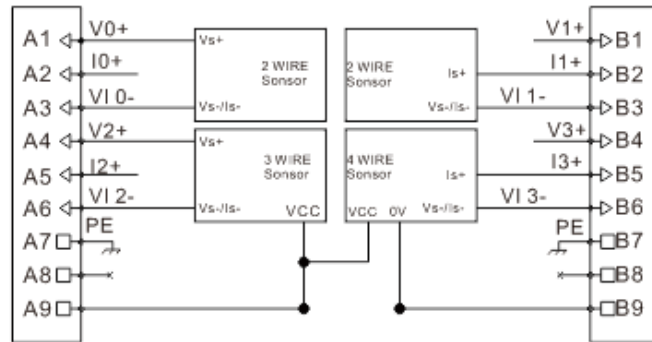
A1
A2
A3
A4
A5
A6
A7
A8
A9

V0+
I0+
VI 0-
V2+
I2+
VI 2-
PE

Vs+
2 WIRE
Sensor
Vs-/Is-

Vs+
3 WIRE
Sensor
Vs-/Is-
VCC

2 WIRE
Sensor
Is+
Vs-/Is-

4 WIRE
Sensor
Is+
VCC
0V
Vs-/Is-

V1+
I1+
VI 1-
V3+
I3+
VI 3-
PE

B1
B2
B3
B4
B5
B6
B7
B8
B9